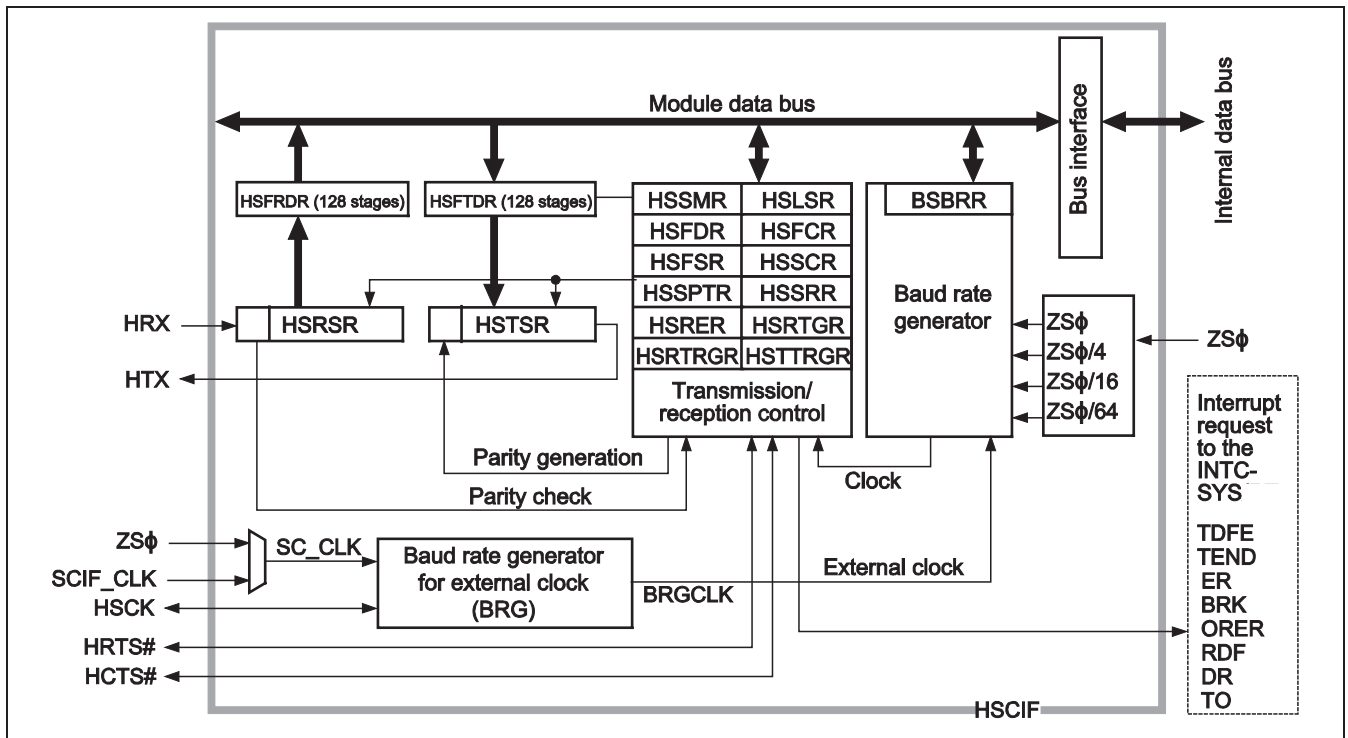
Module data bus

Bus interface

Internal data bus

HSFRDR (128 stages)

HSFTDR (128 stages)

| HSSMR | HSLSR |
|---|---|
| HSFDR | HSFCR |
| HSFSR | HSSCR |
| HSSPTR | HSSRR |
| HSRER | HSRTGR |
| HSRTRGR | HSTTRGR |

Transmission/ reception control

BSBRR

Baud rate generator

HRX

HSRSR

HSTSR

HTX

ZS$\phi$
ZS$\phi$/4
ZS$\phi$/16
ZS$\phi$/64

ZS$\phi$

Interrupt request to the INTC-SYS

TDFE
TEND
ER
BRK
ORER
RDF
DR
TO

Parity generation

Parity check

Clock

ZS$\phi$

SCIF_CLK

HSCK

SC_CLK

Baud rate generator for external clock (BRG)

BRGCLK

External clock

HRTS#

HCTS#

HSCIF